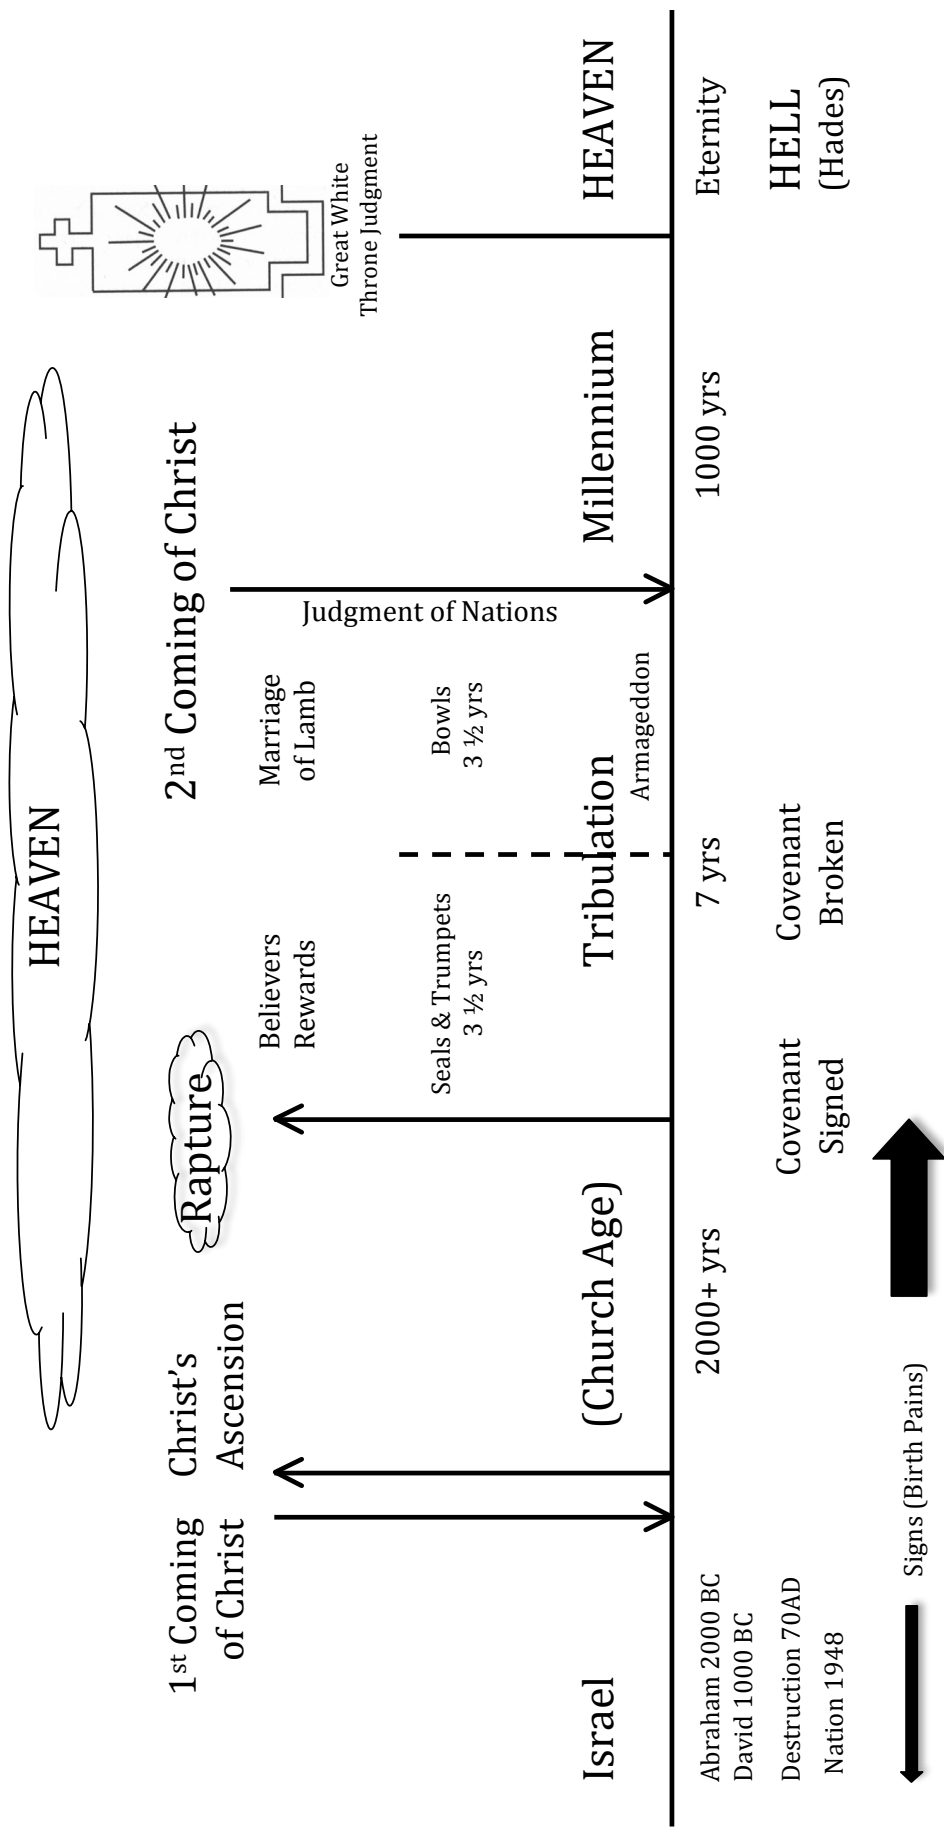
HEAVEN

$1^{st}$ Coming of Christ

Christ's Ascension

Rapture

Believers Rewards

Marriage of Lamb

$2^{nd}$ Coming of Christ

Judgment of Nations

Great White Throne Judgment

HEAVEN

Israel

(Church Age)

Seals & Trumpets 3 ½ yrs

Tribulation

Bowls 3 ½ yrs

Armageddon

Millennium

Abraham 2000 BC
David 1000 BC
Destruction 70AD
Nation 1948

2000+ yrs

Covenant Signed

7 yrs

Covenant Broken

1000 yrs

Eternity

HELL (Hades)

Signs (Birth Pains)